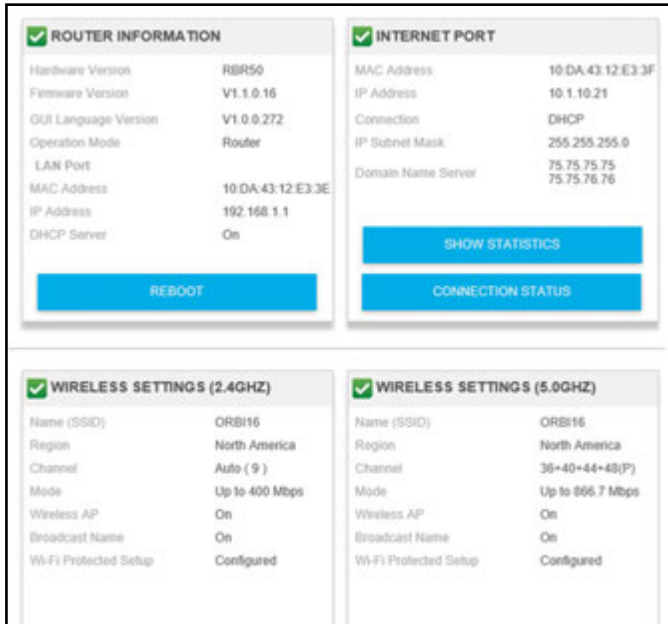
ROUTER INFORMATION

| | |
|---|---|
| Hardware Version | RBR50 |
| Firmware Version | V1.1.0.16 |
| GUI Language Version | V1.0.0.272 |
| Operation Mode | Router |

LAN Port

| | |
|---|---|
| MAC Address | 10:DA:43:12:E3:3E |
| IP Address | 192.168.1.1 |
| DHCP Server | On |

REBOOT

INTERNET PORT

| | |
|---|---|
| MAC Address | 10:DA:43:12:E3:3F |
| IP Address | 10.1.10.21 |
| Connection | DHCP |
| IP Subnet Mask | 255.255.255.0 |
| Domain Name Server | 75.75.75.75 75.75.76.76 |

SHOW STATISTICS

CONNECTION STATUS

WIRELESS SETTINGS (2.4GHZ)

| | |
|---|---|
| Name (SSID) | ORBI16 |
| Region | North America |
| Channel | Auto ( 9 ) |
| Mode | Up to 400 Mbps |
| Wireless AP | On |
| Broadcast Name | On |
| Wi-Fi Protected Setup | Configured |

WIRELESS SETTINGS (5.0GHZ)

| | |
|---|---|
| Name (SSID) | ORBI16 |
| Region | North America |
| Channel | 36+40+44+48(P) |
| Mode | Up to 866.7 Mbps |
| Wireless AP | On |
| Broadcast Name | On |
| Wi-Fi Protected Setup | Configured |